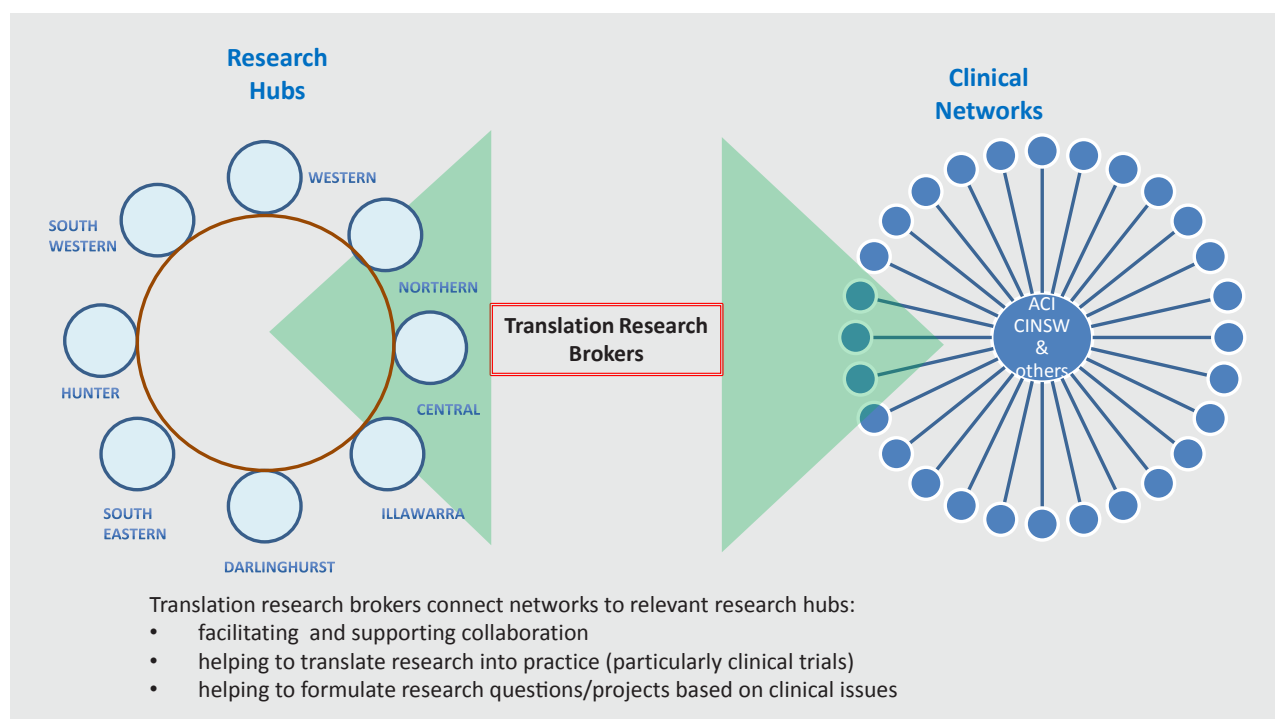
Research Hubs

WESTERN

SOUTH WESTERN

NORTHERN

HUNTER

CENTRAL

SOUTH EASTERN

ILLAWARRA

DARLINGHURST

Translation Research Brokers

Clinical Networks

ACI CINSW & others

Translation research brokers connect networks to relevant research hubs:
• facilitating and supporting collaboration
• helping to translate research into practice (particularly clinical trials)
• helping to formulate research questions/projects based on clinical issues